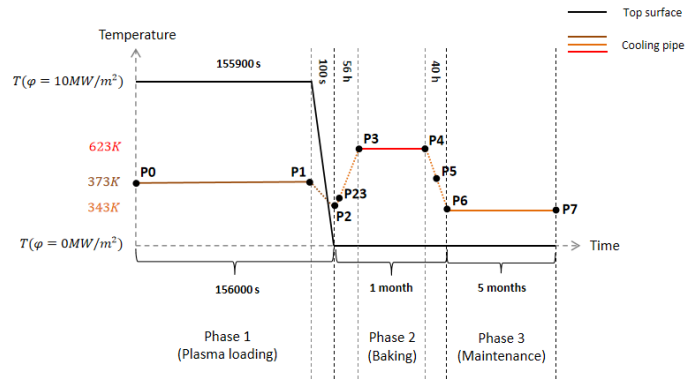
Top surface

Cooling pipe

Temperature

$T(\varphi = 10MW/m^2)$

155900 s

100 s

56 h

40 h

623$K$

373$K$

343$K$

$T(\varphi = 0MW/m^2)$

P0

P1

P2

P23

P3

P4

P5

P6

P7

Time

156000 s

1 month

5 months

Phase 1
(Plasma loading)

Phase 2
(Baking)

Phase 3
(Maintenance)